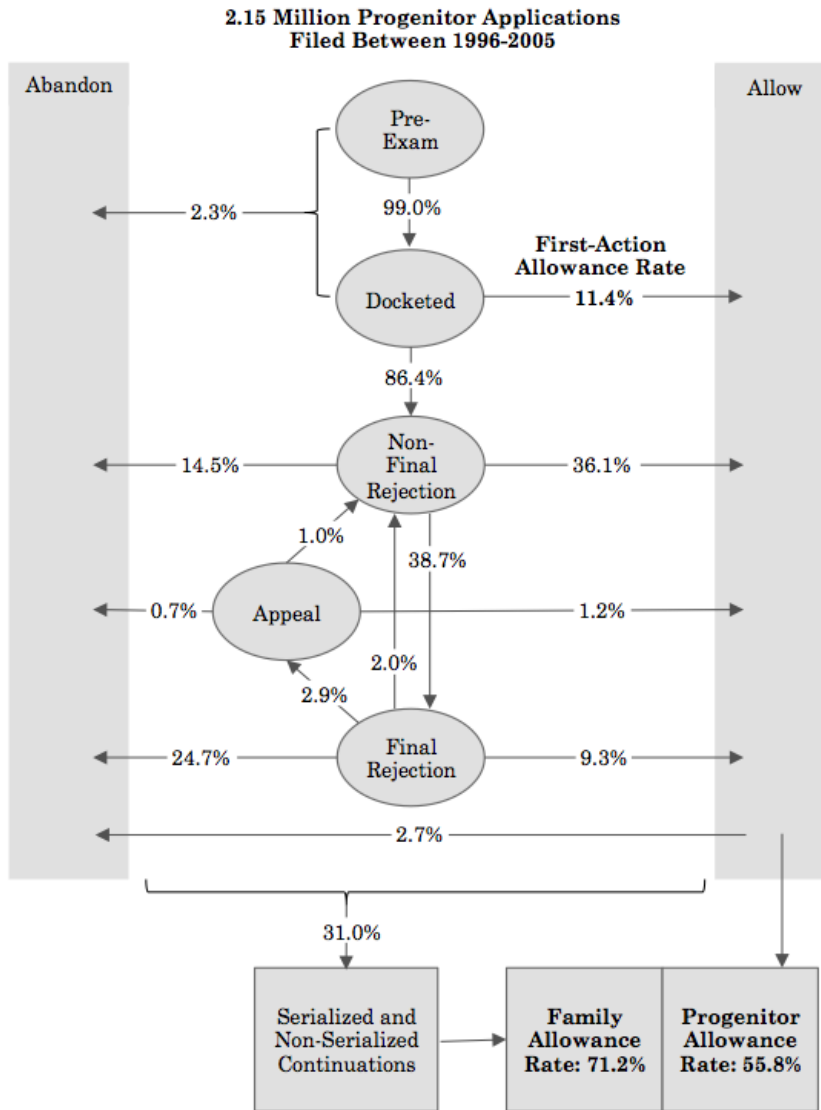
2.15 Million Progenitor Applications
Filed Between 1996-2005

Abandon

Allow

Pre-Exam

2.3%

99.0%

First-Action Allowance Rate

Docketed

11.4%

86.4%

Non-Final Rejection

14.5%

36.1%

1.0%

38.7%

0.7%

Appeal

1.2%

2.0%

2.9%

Final Rejection

24.7%

9.3%

2.7%

31.0%

Serialized and Non-Serialized Continuations

Family Allowance Rate: 71.2%

Progenitor Allowance Rate: 55.8%